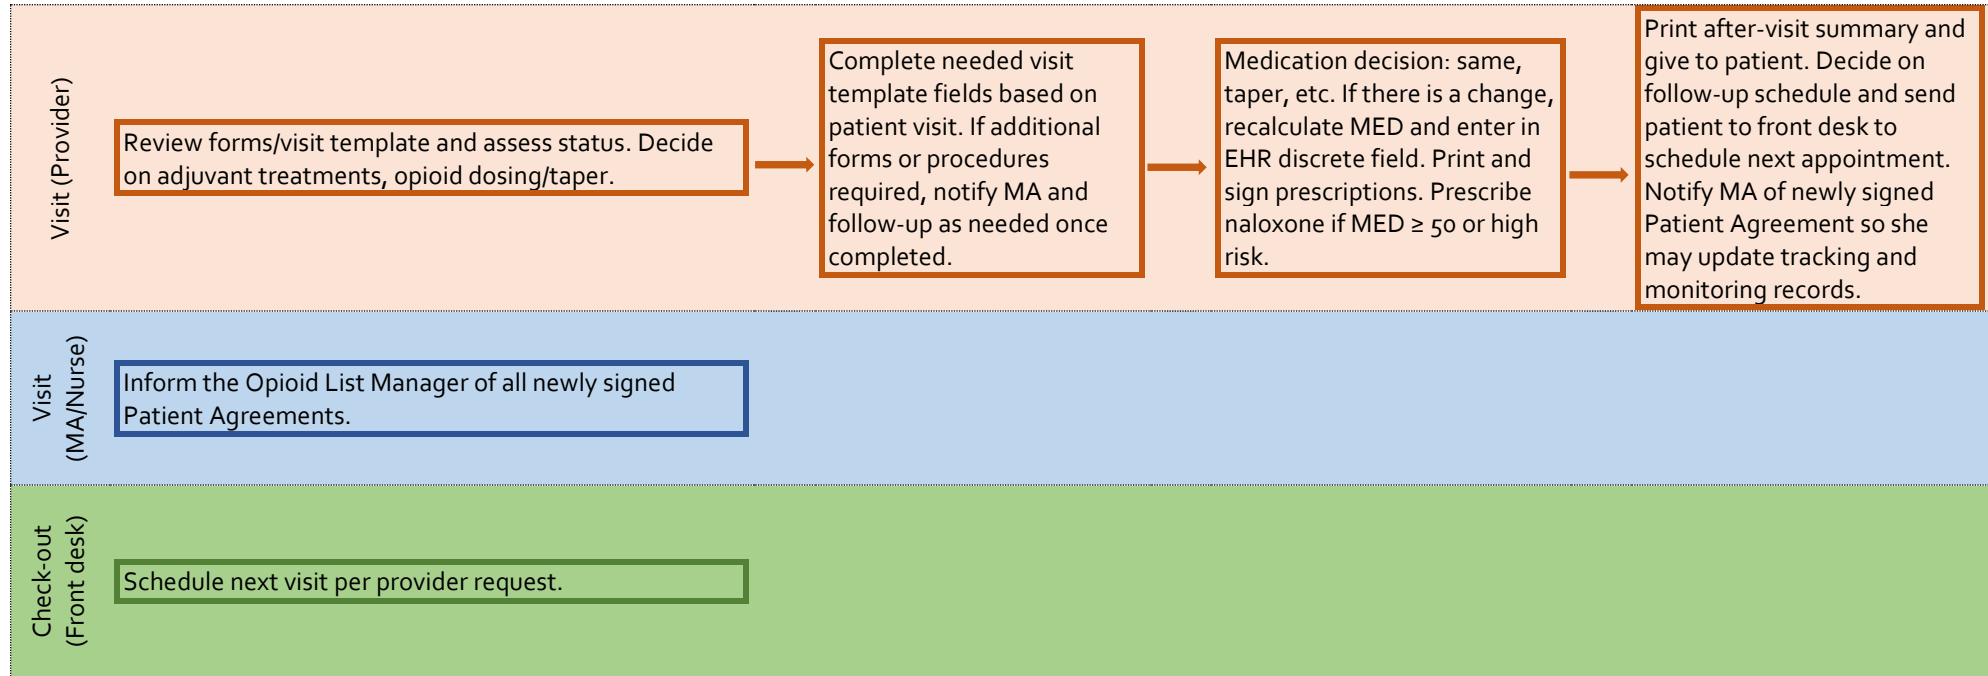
Visit (Provider)

Review forms/visit template and assess status. Decide on adjuvant treatments, opioid dosing/taper.

Complete needed visit template fields based on patient visit. If additional forms or procedures required, notify MA and follow-up as needed once completed.

Medication decision: same, taper, etc. If there is a change, recalculate MED and enter in EHR discrete field. Print and sign prescriptions. Prescribe naloxone if MED ≥ 50 or high risk.

Print after-visit summary and give to patient. Decide on follow-up schedule and send patient to front desk to schedule next appointment. Notify MA of newly signed Patient Agreement so she may update tracking and monitoring records.

Visit (MA/Nurse)

Inform the Opioid List Manager of all newly signed Patient Agreements.

Check-out (Front desk)

Schedule next visit per provider request.